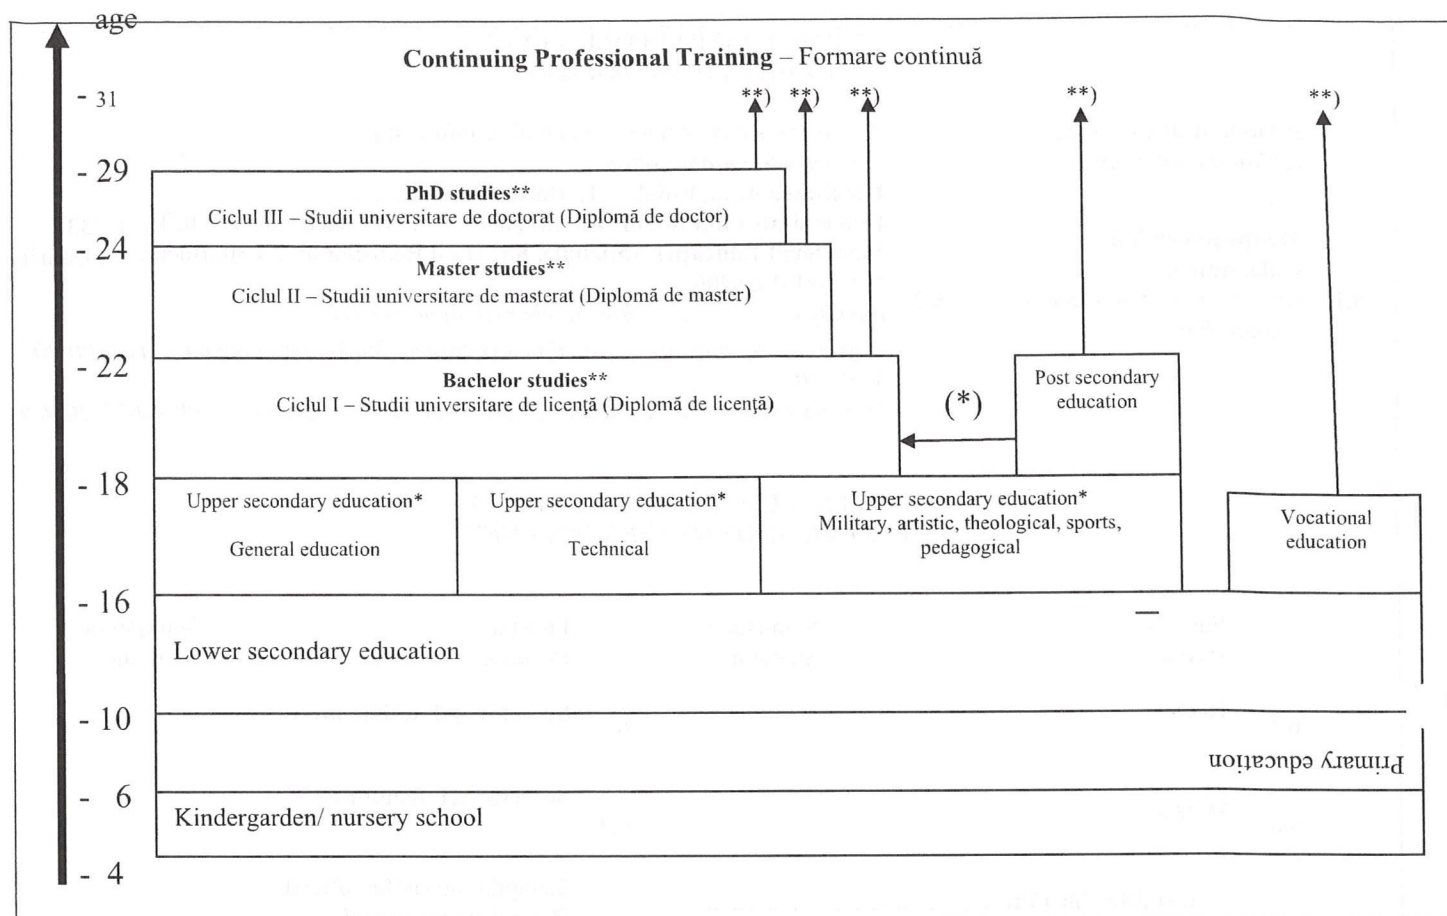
age

Continuing Professional Training – Formare continuă

- 31

**) **) **) **) **)

- 29

PhD studies**
Ciclul III – Studii universitare de doctorat (Diplomă de doctor)

- 24

Master studies**
Ciclul II – Studii universitare de masterat (Diplomă de master)

- 22

Bachelor studies**
Ciclul I – Studii universitare de licenţă (Diplomă de licenţă)

(*)

Post secondary education

- 18

Upper secondary education*
General education

Upper secondary education*
Technical

Upper secondary education*
Military, artistic, theological, sports, pedagogical

Vocational education

- 16

Lower secondary education

- 10

Primary education

- 6

Kindergarden/ nursery school

- 4